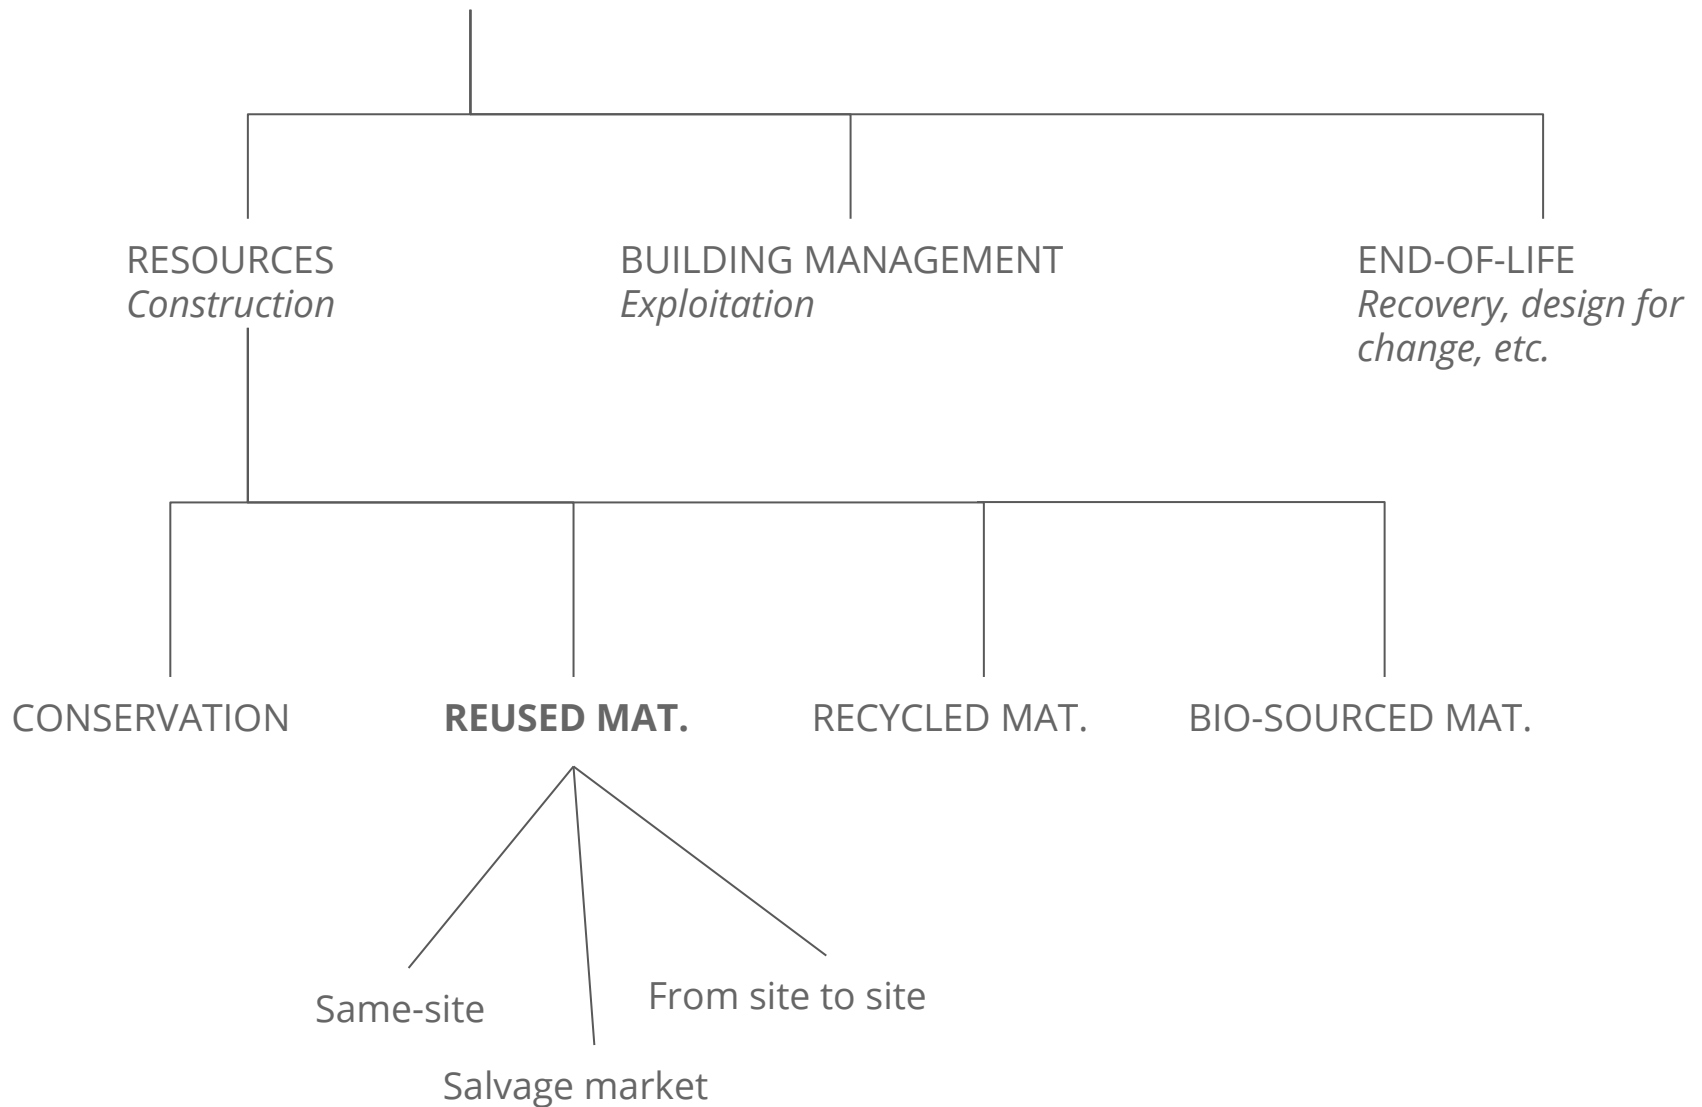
RESOURCES
*Construction*

BUILDING MANAGEMENT
*Exploitation*

END-OF-LIFE
*Recovery, design for change, etc.*

CONSERVATION

**REUSED MAT.**

RECYCLED MAT.

BIO-SOURCED MAT.

Same-site

From site to site

Salvage market